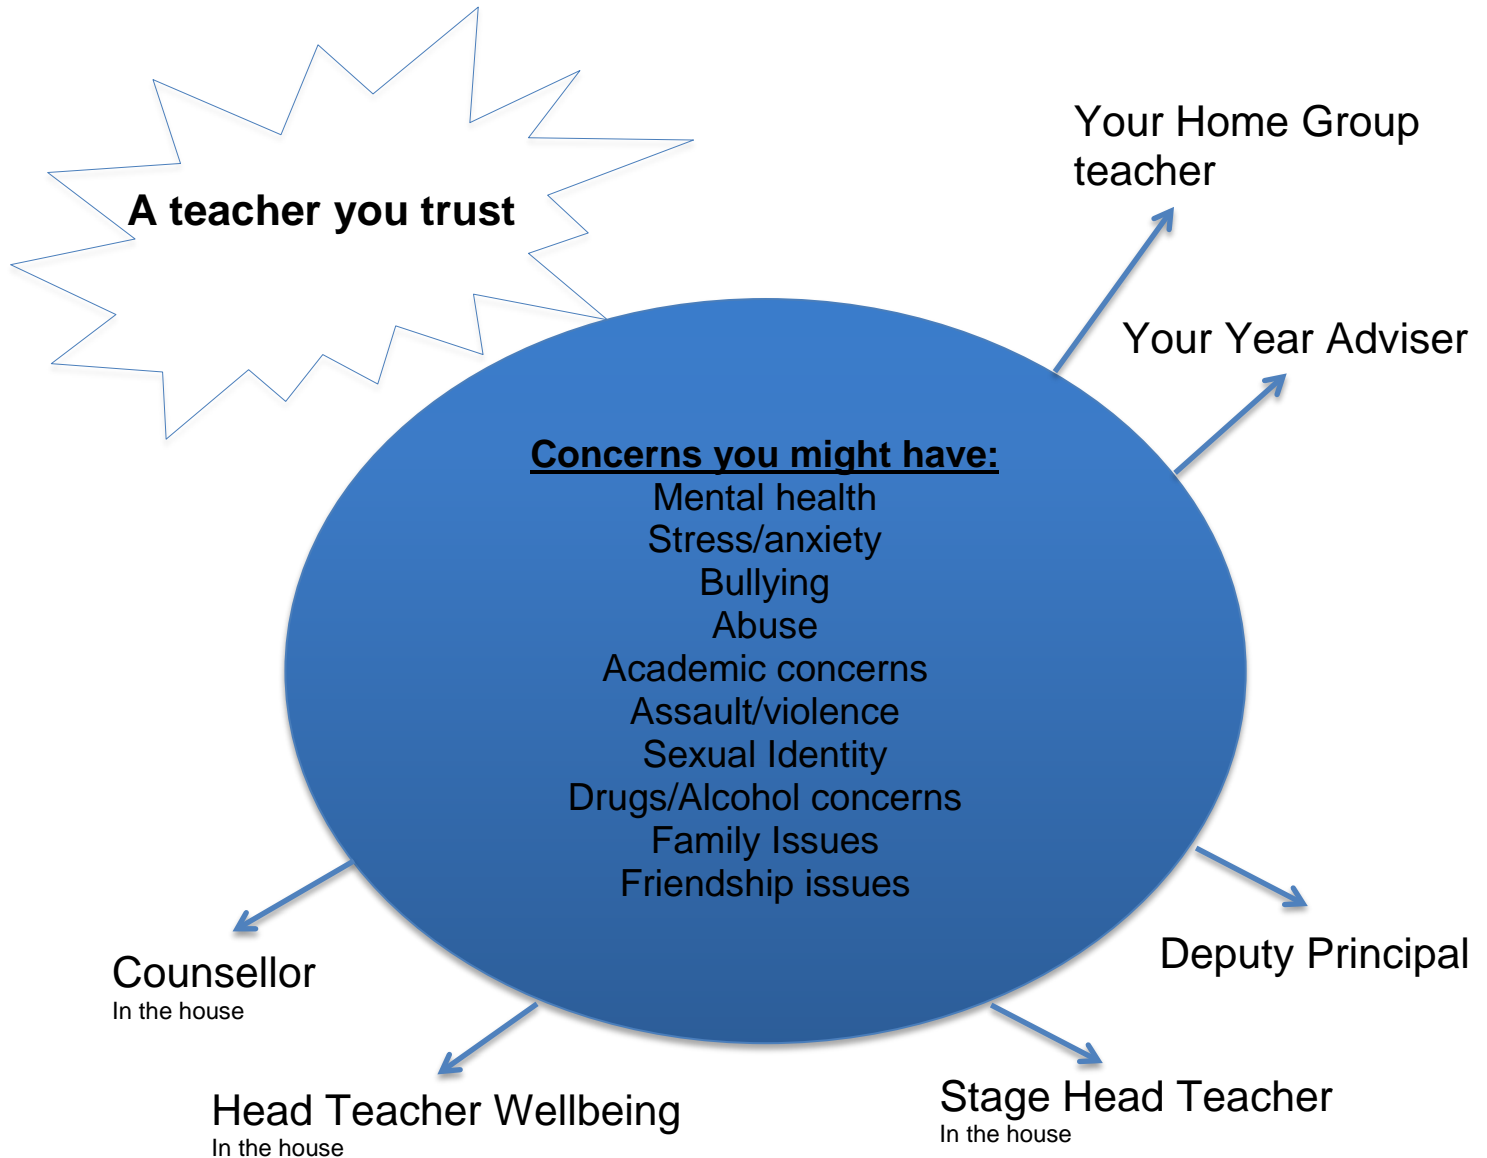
A teacher you trust

Your Home Group teacher

Your Year Adviser

Concerns you might have:
Mental health
Stress/anxiety
Bullying
Abuse
Academic concerns
Assault/violence
Sexual Identity
Drugs/Alcohol concerns
Family Issues
Friendship issues

Counsellor
In the house

Deputy Principal

Head Teacher Wellbeing
In the house

Stage Head Teacher
In the house